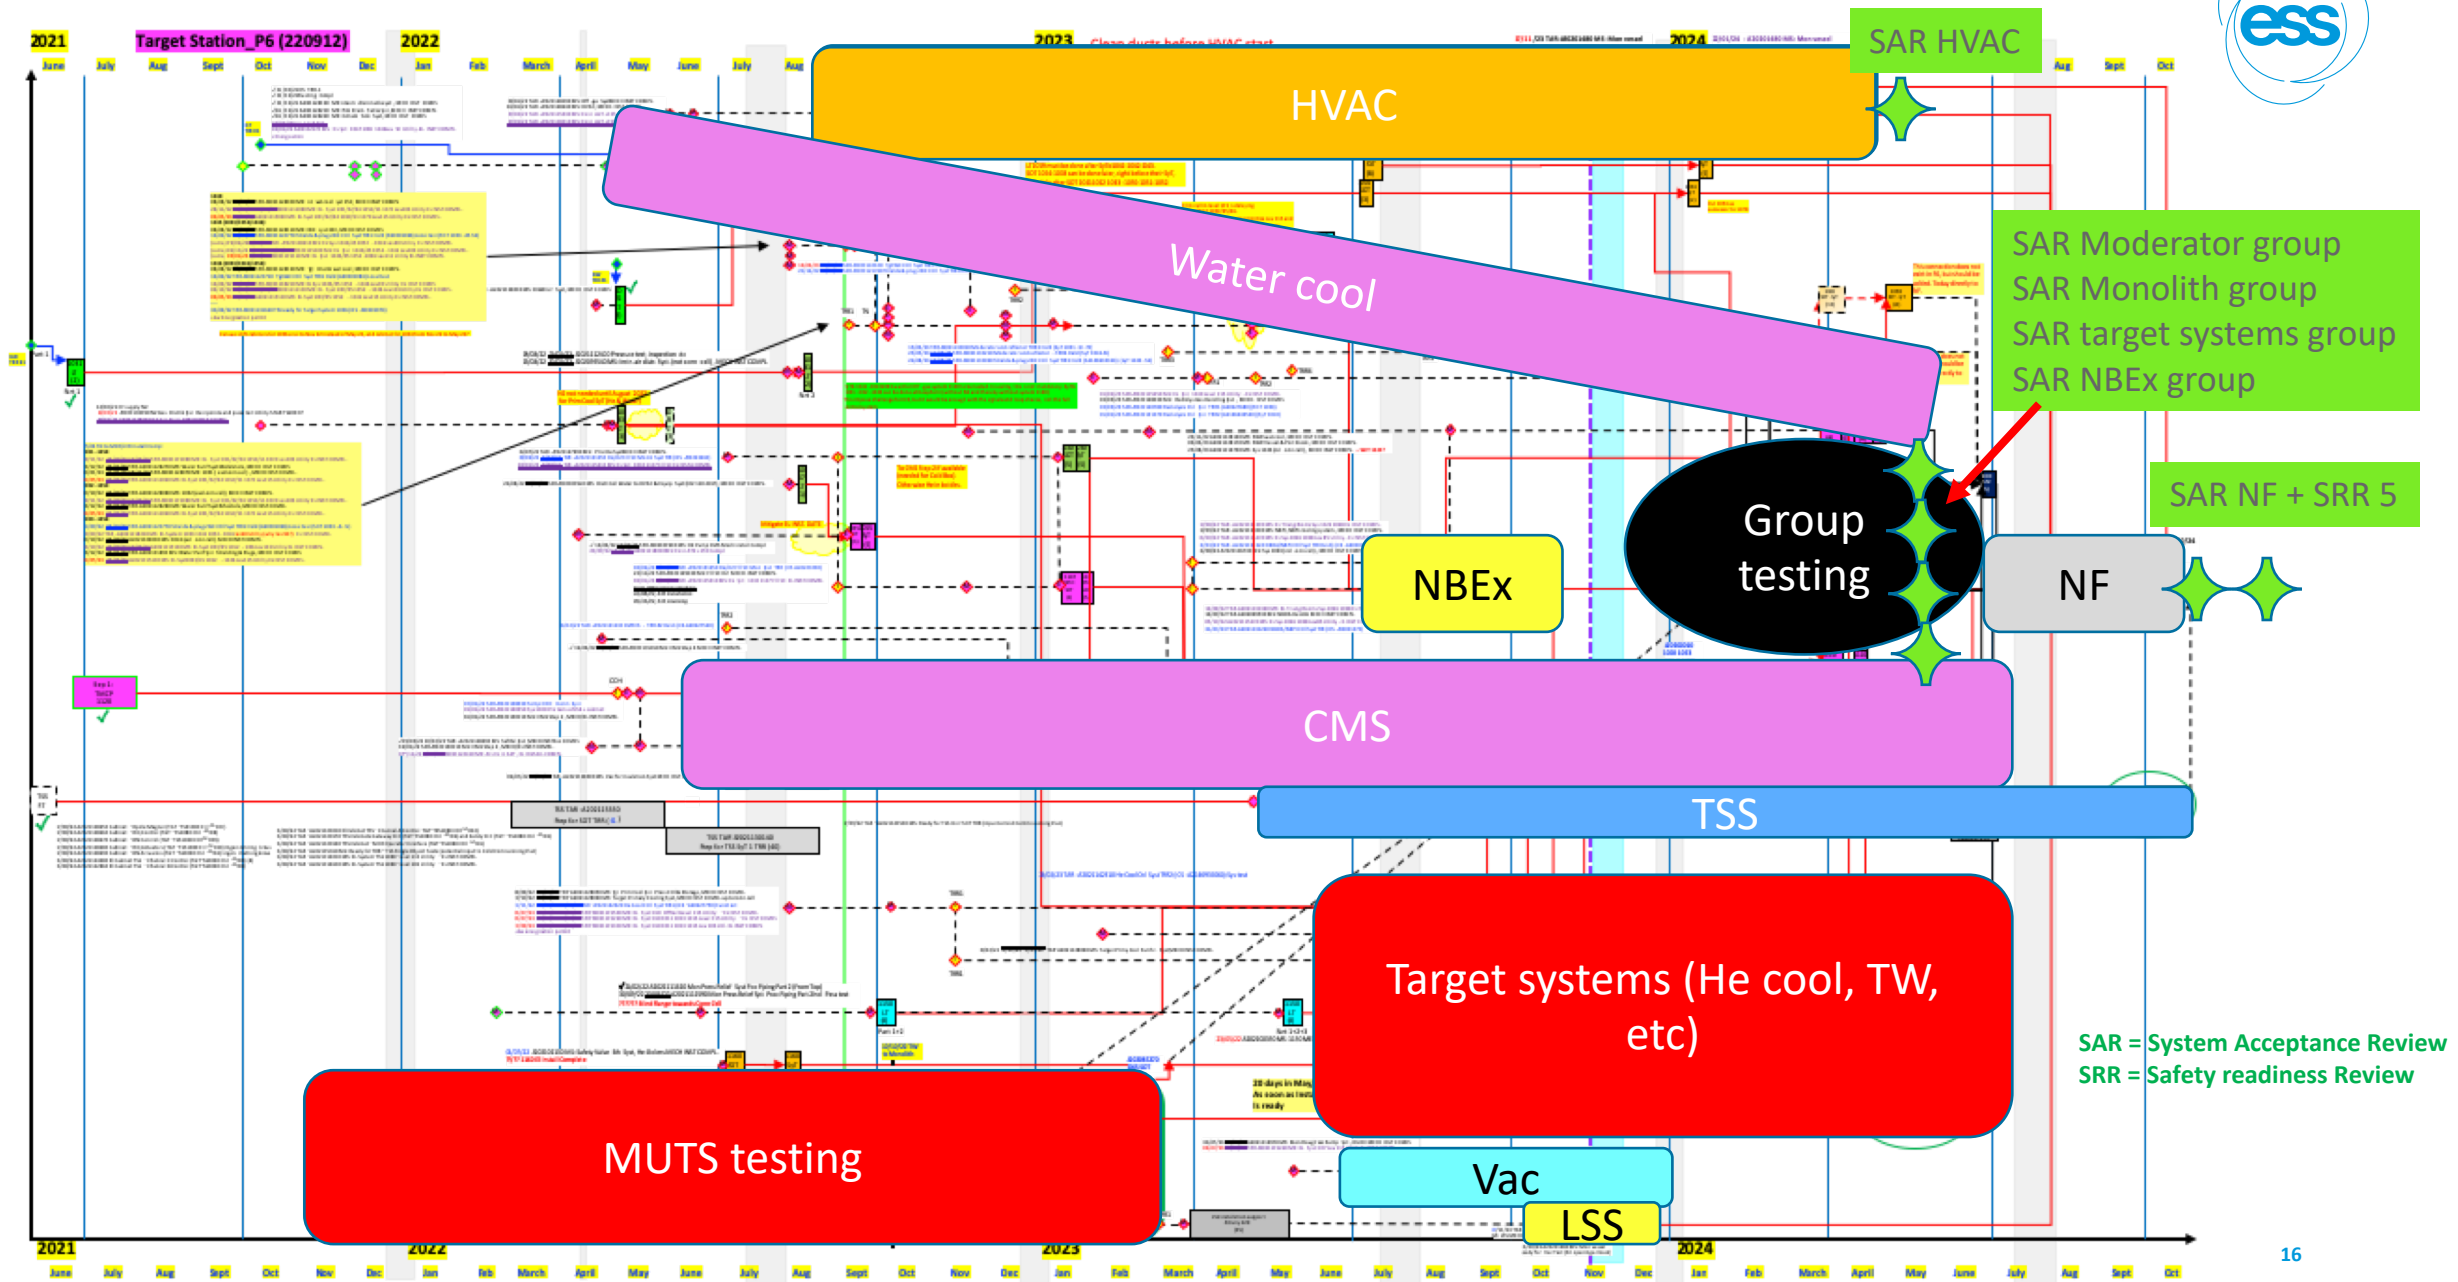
2021 Target Station_P6 (220912) 2022 2023 2024

June July Aug Sept Oct Nov Dec Jan Feb March April May June July Aug Aug Sept Oct

SAR HVAC

HVAC

Water cool

SAR Moderator group
SAR Monolith group
SAR target systems group
SAR NBEx group

SAR NF + SRR 5

Group testing

NBEx

NF

CMS

TSS

Target systems (He cool, TW, etc)

SAR = System Acceptance Review
SRR = Safety readiness Review

MUTS testing

Vac

LSS

2021 2022 2023 2024

June July Aug Sept Oct Nov Dec Jan Feb March April May June July Aug Sept Oct Nov Dec Jan Feb March April May June July Aug Sept Oct Nov Dec Jan Feb March April May June July Aug Sept Oct

16